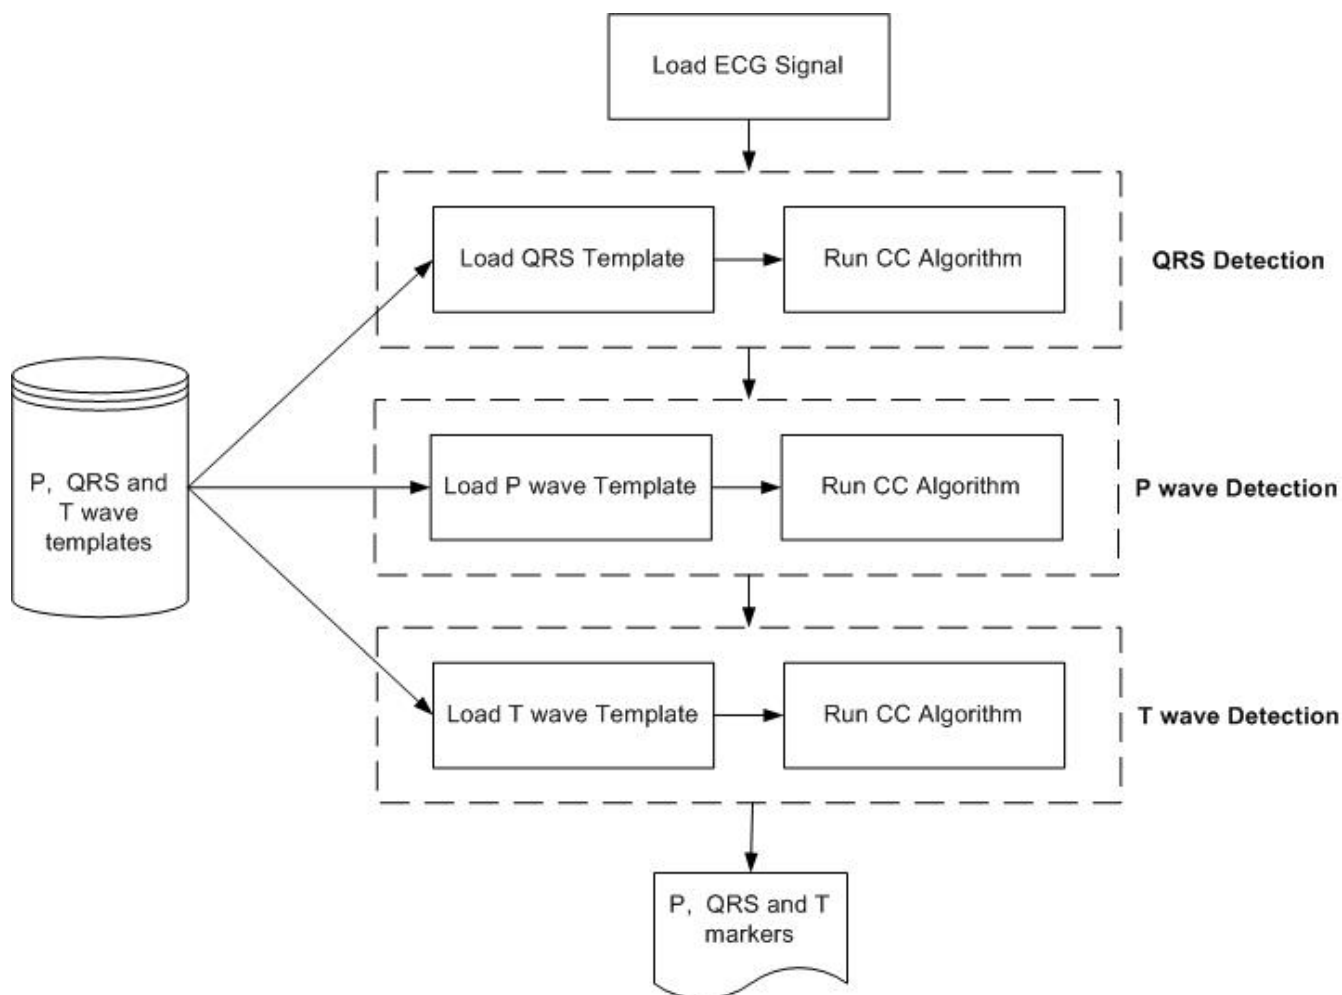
Load ECG Signal

Load QRS Template

Run CC Algorithm

QRS Detection

P, QRS and T wave templates

Load P wave Template

Run CC Algorithm

P wave Detection

Load T wave Template

Run CC Algorithm

T wave Detection

P, QRS and T markers